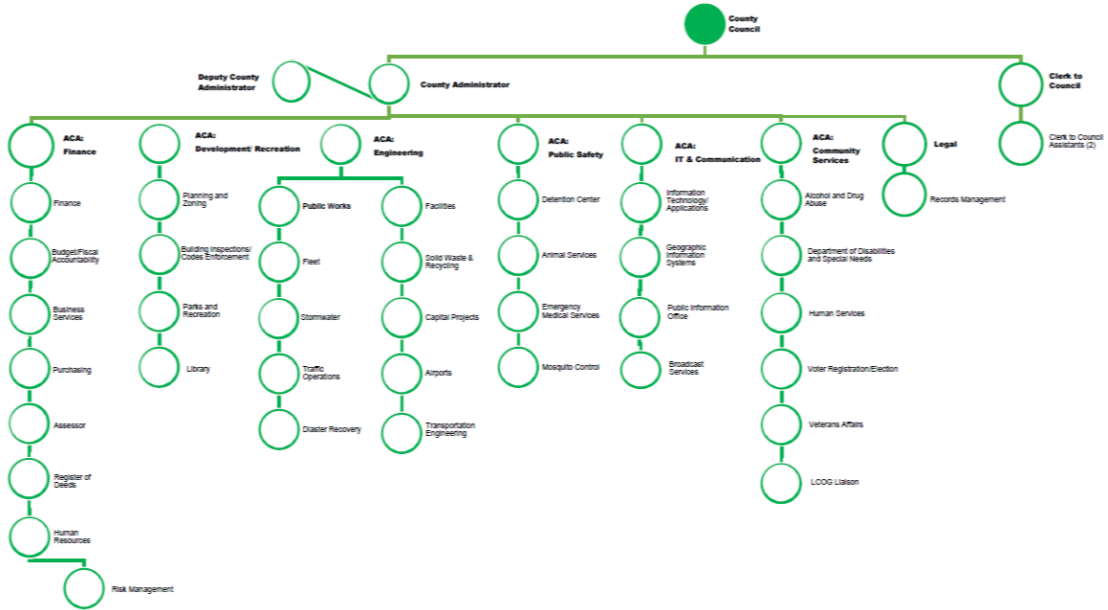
County Council

Deputy County Administrator

County Administrator

Clerk to Council

Clerk to Council Assistants (2)

ACA: Finance

Finance

Budget/Fiscal Accountability

Business Services

Purchasing

Assessor

Register of Deeds

Human Resources

Risk Management

ACA: Development/ Recreation

Planning and Zoning

Building Inspections/ Codes Enforcement

Parks and Recreation

Library

ACA: Engineering

Public Works

Fleet

Stormwater

Traffic Operations

Diaster Recovery

Facilities

Solid Waste & Recycling

Capital Projects

Airports

Transportation Engineering

ACA: Public Safety

Detention Center

Animal Services

Emergency Medical Services

Mosquito Control

ACA: IT & Communication

Information Technology/ Applications

Geographic Information Systems

Public Information Office

Broadcast Services

ACA: Community Services

Alcohol and Drug Abuse

Department of Disabilities and Special Needs

Human Services

Voter Registration/Election

Veterans Affairs

LCOG Liaison

Legal

Records Management